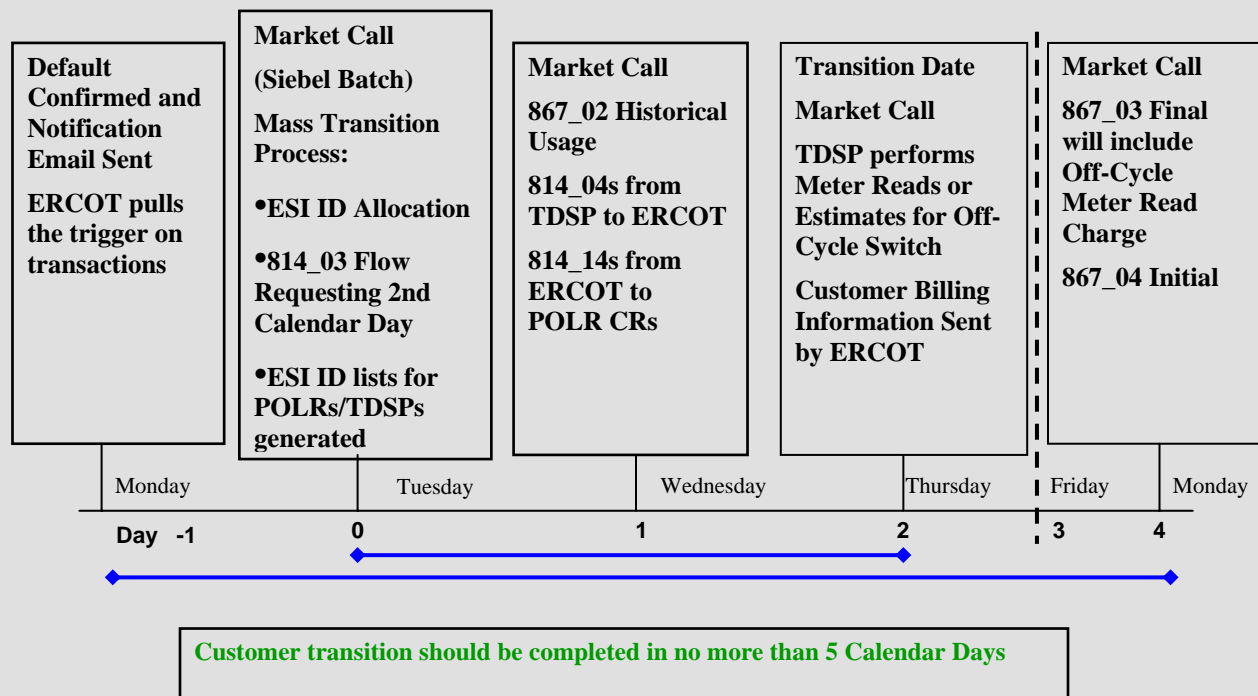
Default Confirmed and Notification Email Sent

ERCOT pulls the trigger on transactions

Market Call

(Siebel Batch)

Mass Transition Process:

•ESI ID Allocation

•814_03 Flow Requesting 2nd Calendar Day

•ESI ID lists for POLRs/TDSPs generated

Market Call

867_02 Historical Usage

814_04s from TDSP to ERCOT

814_14s from ERCOT to POLR CRs

Transition Date

Market Call

TDSP performs Meter Reads or Estimates for Off-Cycle Switch

Customer Billing Information Sent by ERCOT

Market Call

867_03 Final will include Off-Cycle Meter Read Charge

867_04 Initial

Monday

Tuesday

Wednesday

Thursday

Friday

Monday

Day -1

0

1

2

3

4

Customer transition should be completed in no more than 5 Calendar Days